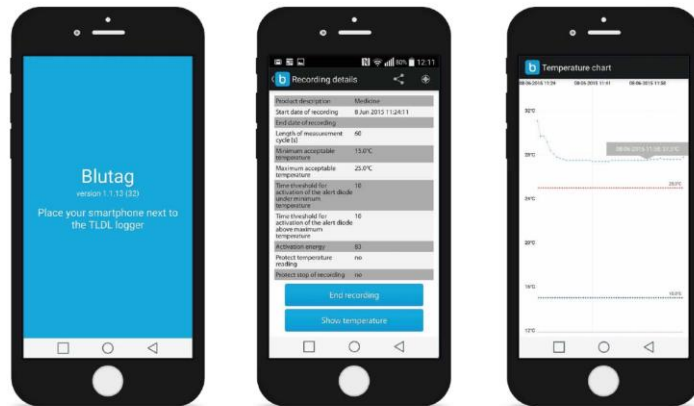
Blutag
version 1.1.12 (32)
Place your smartphone next to the TLDL logger

80% 12:11
b Recording details

| Product description | Medicine |
|---|---|
| Start date of recording | 8 Jun 2015 11:24:11 |
| End date of recording | |
| Length of measurement cycle [s] | 60 |
| Minimum acceptable temperature | 15.0°C |
| Maximum acceptable temperature | 25.0°C |
| Time threshold for activation of the alert diode under minimum temperature | 10 |
| Time threshold for activation of the alert diode above maximum temperature | 10 |
| Activation energy | 83 |
| Protect temperature reading | no |
| Protect stop of recording | no |

End recording
Show temperature

b Temperature chart
08-06-2015 11:24 08-06-2015 11:41 08-06-2015 11:58
32°C
28°C
24°C
20°C
16°C
12°C
08-06-2015 11:58, 27.2°C
25°C
15°C